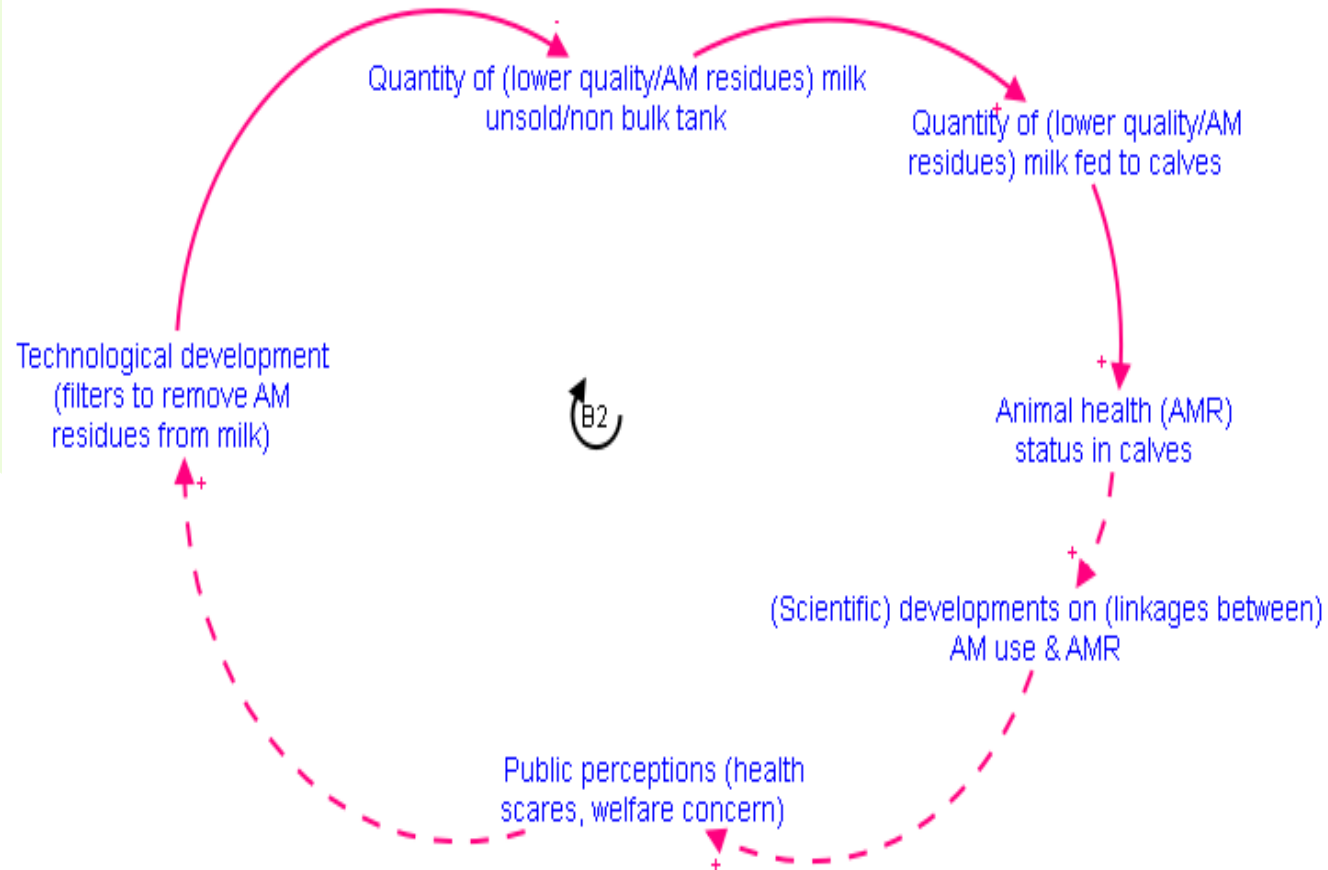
-
Quantity of (lower quality/AM residues) milk unsold/non bulk tank

+
Quantity of (lower quality/AM residues) milk fed to calves

+
Animal health (AMR) status in calves

+
(Scientific) developments on (linkages between) AM use & AMR

Public perceptions (health scares, welfare concern)
+

Technological development (filters to remove AM residues from milk)
+

B2